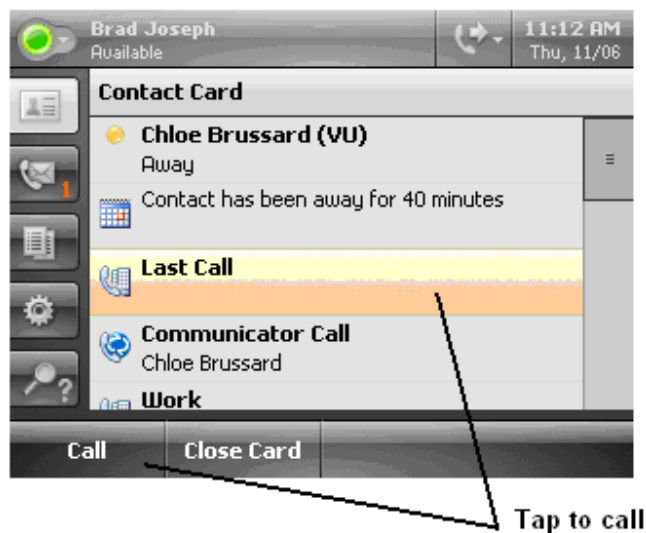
Brad Joseph
Available

11:12 AM
Thu, 11/06

Contact Card

1

Chloe Brussard (VU)
Away

Contact has been away for 40 minutes

Last Call

Communicator Call
Chloe Brussard

Work

Call
Close Card

Tap to call